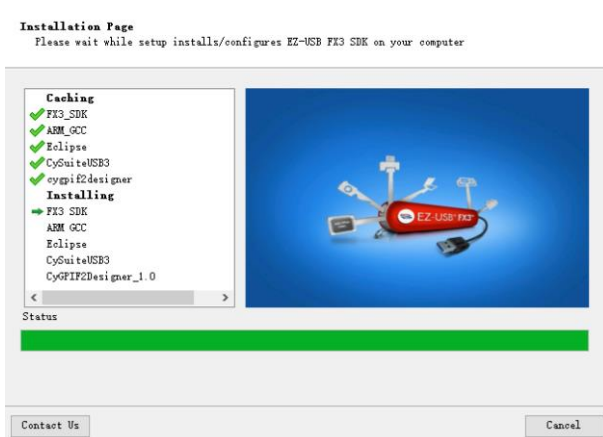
Installation Page
Please wait while setup installs/configures EZ-USB FX3 SDK on your computer

Caching
FX3_SDK
ARM_GCC
Eclipse
CySuiteUSB3
cygpif2designer
Installing
FX3 SDK
ARM GCC
Eclipse
CySuiteUSB3
CyGPIF2Designer_1.0

EZ-USB® FX3

Status

Contact Us

Cancel